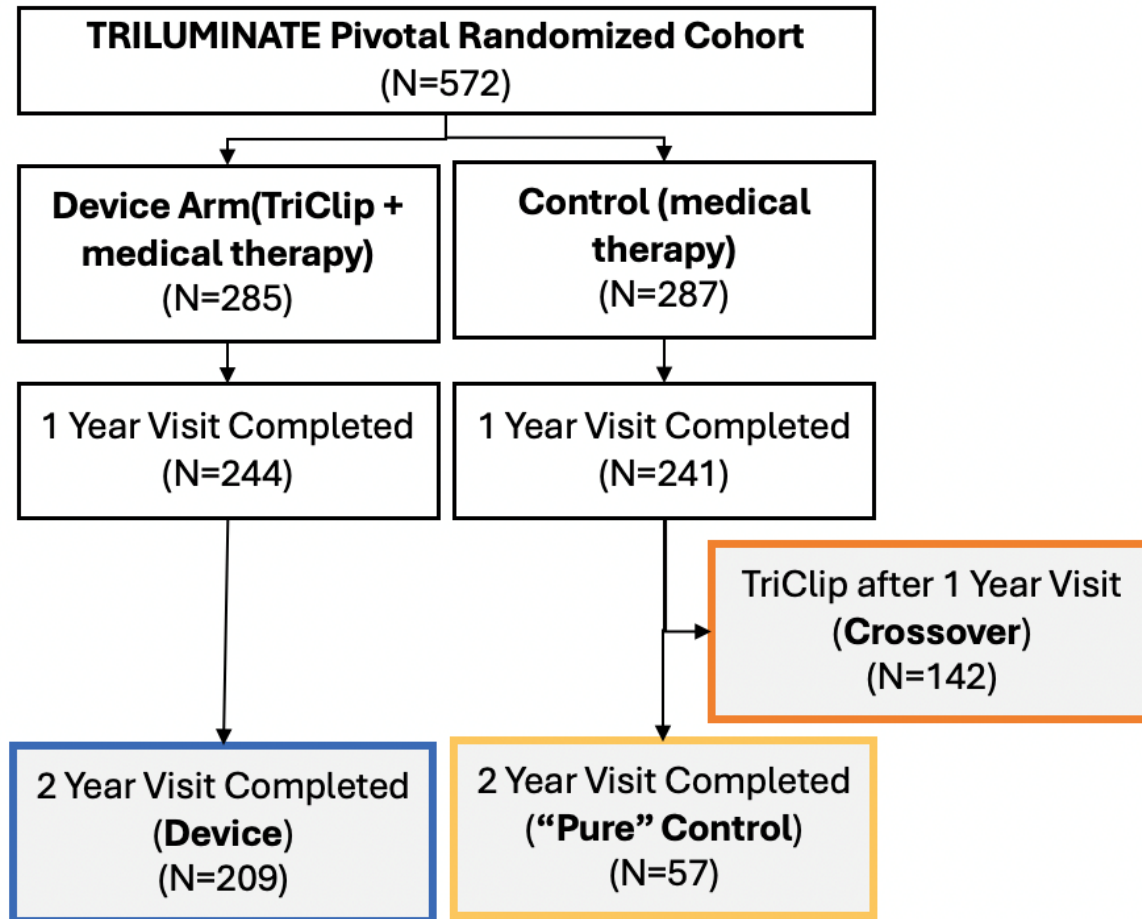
TRILUMINATE Pivotal Randomized Cohort
(N=572)

Device Arm(TriClip + medical therapy)
(N=285)

Control (medical therapy)
(N=287)

1 Year Visit Completed
(N=244)

1 Year Visit Completed
(N=241)

TriClip after 1 Year Visit
(Crossover)
(N=142)

2 Year Visit Completed
(Device)
(N=209)

2 Year Visit Completed
("Pure" Control)
(N=57)